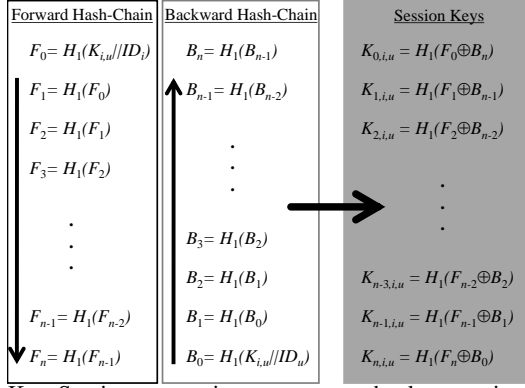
Forward Hash-Chain

$F_0 = H_1(K_{i,u}//ID_i)$

$F_1 = H_1(F_0)$

$F_2 = H_1(F_1)$

$F_3 = H_1(F_2)$

.
.
.

$F_{n-1} = H_1(F_{n-2})$

$F_n = H_1(F_{n-1})$

Backward Hash-Chain

$B_n = H_1(B_{n-1})$

$B_{n-1} = H_1(B_{n-2})$

.
.
.

$B_3 = H_1(B_2)$

$B_2 = H_1(B_1)$

$B_1 = H_1(B_0)$

$B_0 = H_1(K_{i,u}//ID_u)$

Session Keys

$K_{0,i,u} = H_1(F_0 \oplus B_n)$

$K_{1,i,u} = H_1(F_1 \oplus B_{n-1})$

$K_{2,i,u} = H_1(F_2 \oplus B_{n-2})$

.
.
.

$K_{n-3,i,u} = H_1(F_{n-2} \oplus B_2)$

$K_{n-1,i,u} = H_1(F_{n-1} \oplus B_1)$

$K_{n,i,u} = H_1(F_n \oplus B_0)$